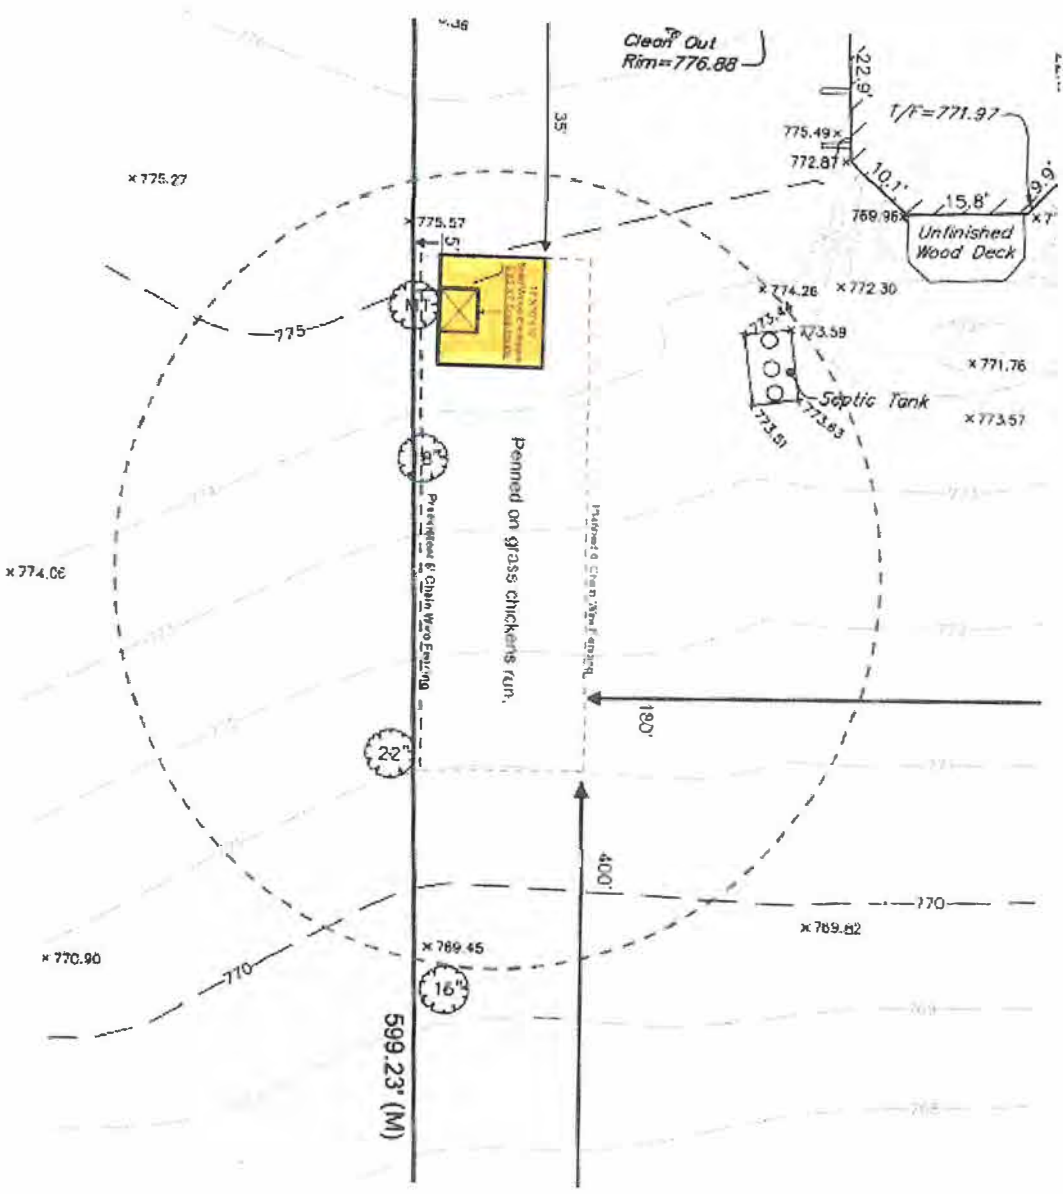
.36

Clean Out
Rim=776.88

22.9'

T/F=771.97

775.49×
772.87×

10.1'

15.8'

9.9'

769.96×

×7'

Unfinished
Wood Deck

35'

× 775.27

×775.57

5'

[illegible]

11"

775

× 774.26

× 772.30

773.44
×773.59

× 771.76

Septic Tank

773.51

773.63

× 773.57

8"

Penned on grass chickens run.

Proposed 6' Chain Wire Fencing

Proposed Chain Wire Fencing

× 774.06

180'

22"

400'

770

× 769.82

× 770.90

770

× 769.45

16"

599.23' (M)